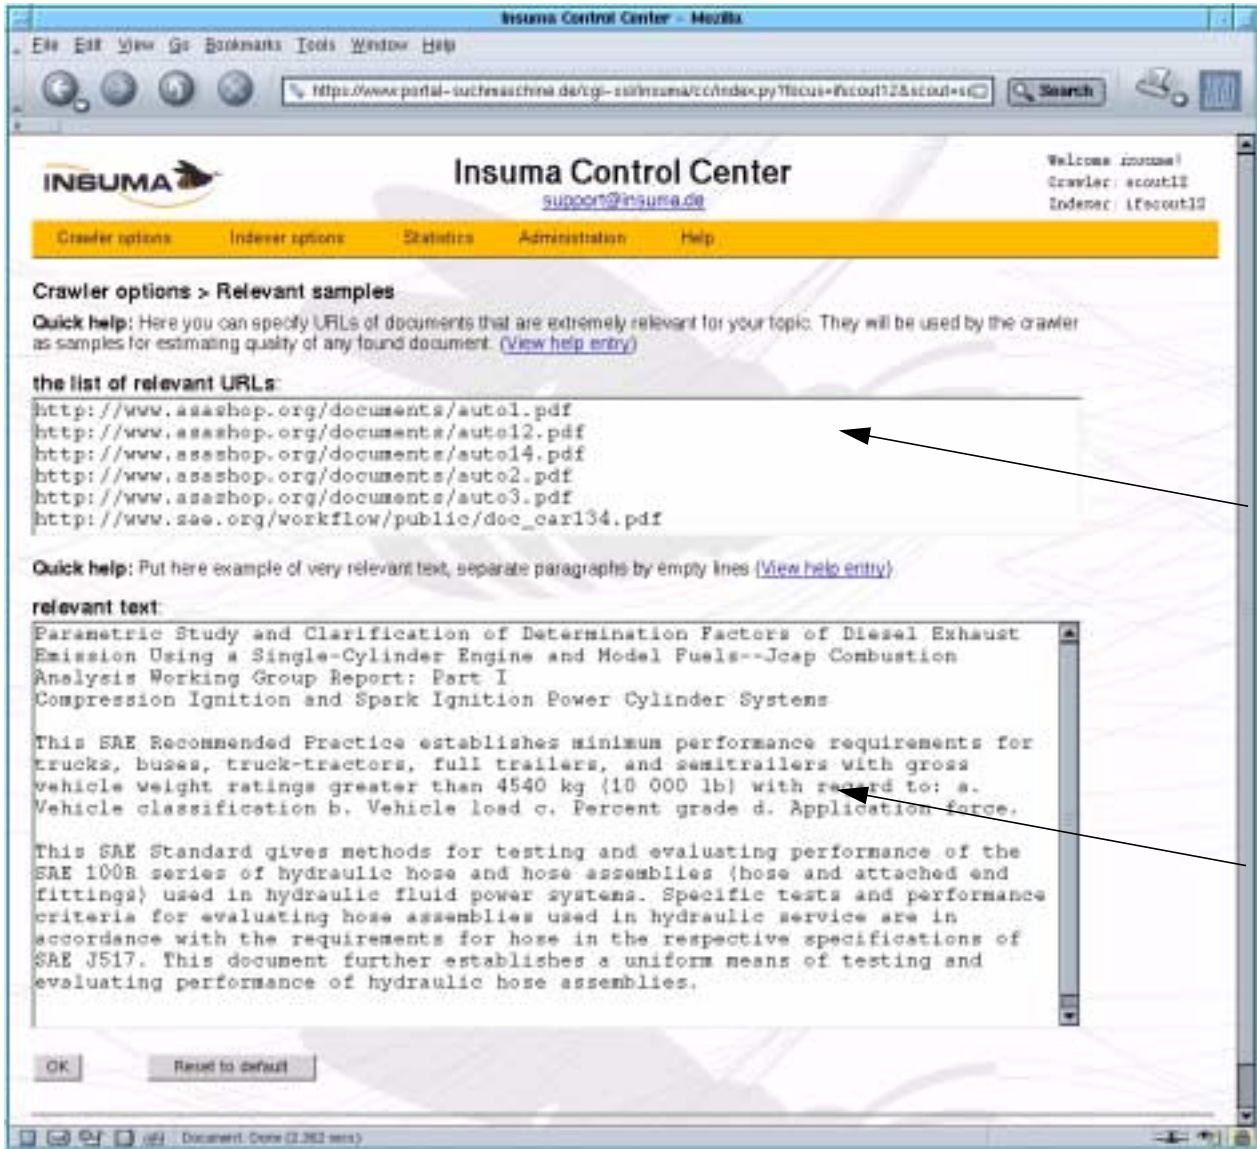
Insuma Control Center - Mozilla

File Edit View Go Bookmarks Tools Window Help

https://www.portal-suchmaschine.de/cgi-ssl/insuma/cc/index.py?focus=ifscout12&scout=s

Search

INSUMA

Insuma Control Center

support@insuma.de

Welcome insuma!
Crawler: scout12
Indexer: ifscout12

Crawler options Indexer options Statistics Administration Help

Crawler options > Relevant samples

Quick help: Here you can specify URLs of documents that are extremely relevant for your topic. They will be used by the crawler as samples for estimating quality of any found document. (View help entry)

the list of relevant URLs:

http://www.asashop.org/documents/auto1.pdf
http://www.asashop.org/documents/auto12.pdf
http://www.asashop.org/documents/auto14.pdf
http://www.asashop.org/documents/auto2.pdf
http://www.asashop.org/documents/auto3.pdf
http://www.sae.org/workflow/public/doc_car134.pdf

Quick help: Put here example of very relevant text, separate paragraphs by empty lines (View help entry)

relevant text:

Parametric Study and Clarification of Determination Factors of Diesel Exhaust Emission Using a Single-Cylinder Engine and Model Fuels--Jcap Combustion Analysis Working Group Report: Part I
Compression Ignition and Spark Ignition Power Cylinder Systems

This SAE Recommended Practice establishes minimum performance requirements for trucks, buses, truck-tractors, full trailers, and semitrailers with gross vehicle weight ratings greater than 4540 kg (10 000 lb) with regard to: a. Vehicle classification b. Vehicle load c. Percent grade d. Application force.

This SAE Standard gives methods for testing and evaluating performance of the SAE 100R series of hydraulic hose and hose assemblies (hose and attached end fittings) used in hydraulic fluid power systems. Specific tests and performance criteria for evaluating hose assemblies used in hydraulic service are in accordance with the requirements for hose in the respective specifications of SAE J517. This document further establishes a uniform means of testing and evaluating performance of hydraulic hose assemblies.

OK Reset to default

Document: Done (2.362 secs)